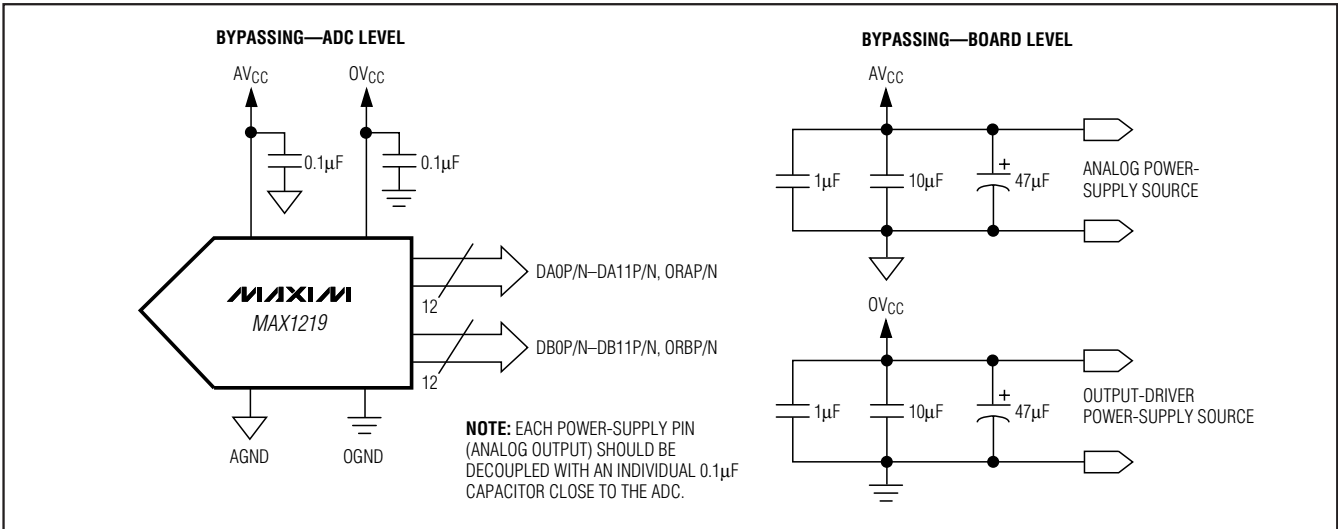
BYPASSING—ADC LEVEL

$AV_{CC}$

$OV_{CC}$

0.1μF

0.1μF

MAXIM

MAX1219

12

DA0P/N–DA11P/N, ORAP/N

12

DB0P/N–DB11P/N, ORBP/N

AGND

OGND

**NOTE:** EACH POWER-SUPPLY PIN (ANALOG OUTPUT) SHOULD BE DECOUPLED WITH AN INDIVIDUAL 0.1μF CAPACITOR CLOSE TO THE ADC.

BYPASSING—BOARD LEVEL

$AV_{CC}$

1μF

10μF

+

47μF

ANALOG POWER-SUPPLY SOURCE

$OV_{CC}$

1μF

10μF

+

47μF

OUTPUT-DRIVER POWER-SUPPLY SOURCE